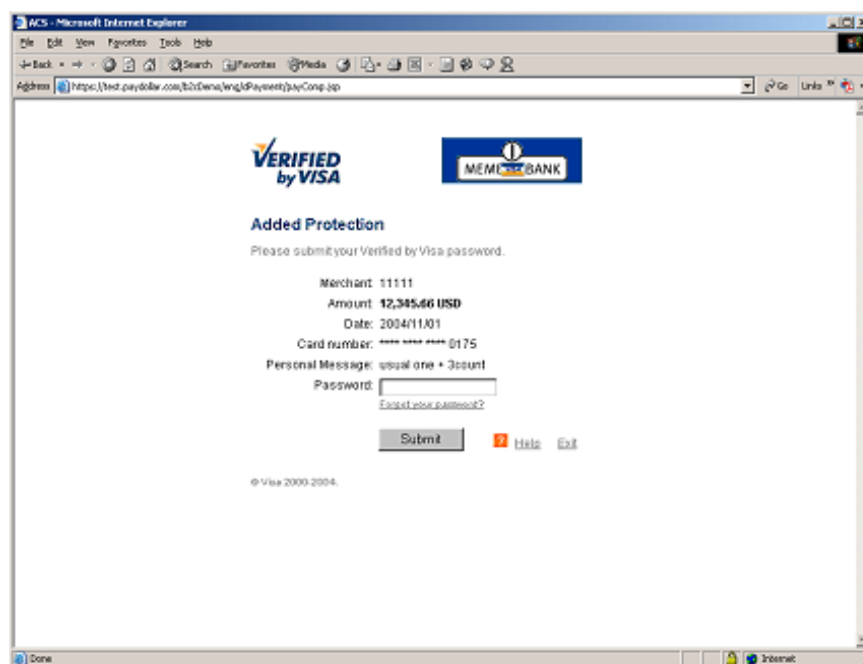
ACS - Microsoft Internet Explorer

File Edit View Favorites Tools Help

Back Search Favorites Media

Address https://test.paydollar.com/b2cDemo/eng/dPayment/payComp.jsp

Go Links

VERIFIED by VISA

MEMBER BANK

Added Protection

Please submit your Verified by Visa password.

Merchant: 11111
Amount: 12,345.66 USD
Date: 2004/11/01
Card number: **** **** **** 0175
Personal Message: usual one + 3count
Password:
Forgot your password?

Submit

Help Exit

© Visa 2000-2004.

Done

Internet